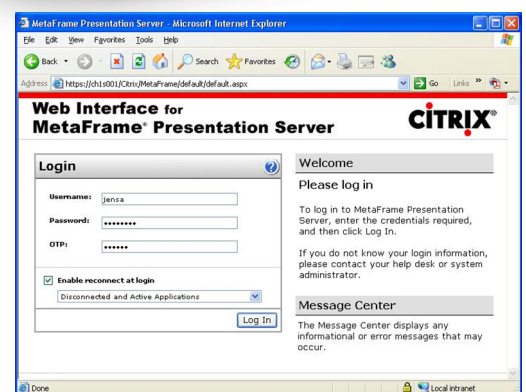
MetaFrame Presentation Server - Microsoft Internet Explorer

File Edit View Favorites Tools Help

Back Search Favorites

Address https://ch1s001/Citrix/MetaFrame/default/default.aspx Go Links »

Web Interface for MetaFrame® Presentation Server

CITRIX®

Login

Username: jensa

Password: ••••••••

OTP: ••••••

Enable reconnect at login

Disconnected and Active Applications

Log In

Welcome

Please log in

To log in to MetaFrame Presentation Server, enter the credentials required, and then click Log In.

If you do not know your login information, please contact your help desk or system administrator.

Message Center

The Message Center displays any informational or error messages that may occur.

Done

Local intranet